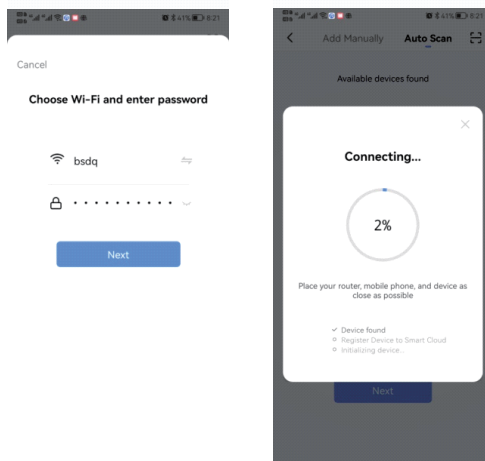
41% 8:21

Cancel

Choose Wi-Fi and enter password

bsdq

••••••••••

Next

41% 8:21

Add Manually Auto Scan

Available devices found

Connecting...

2%

Place your router, mobile phone, and device as close as possible

Device found
Register Device to Smart Cloud
Initializing device...

Next